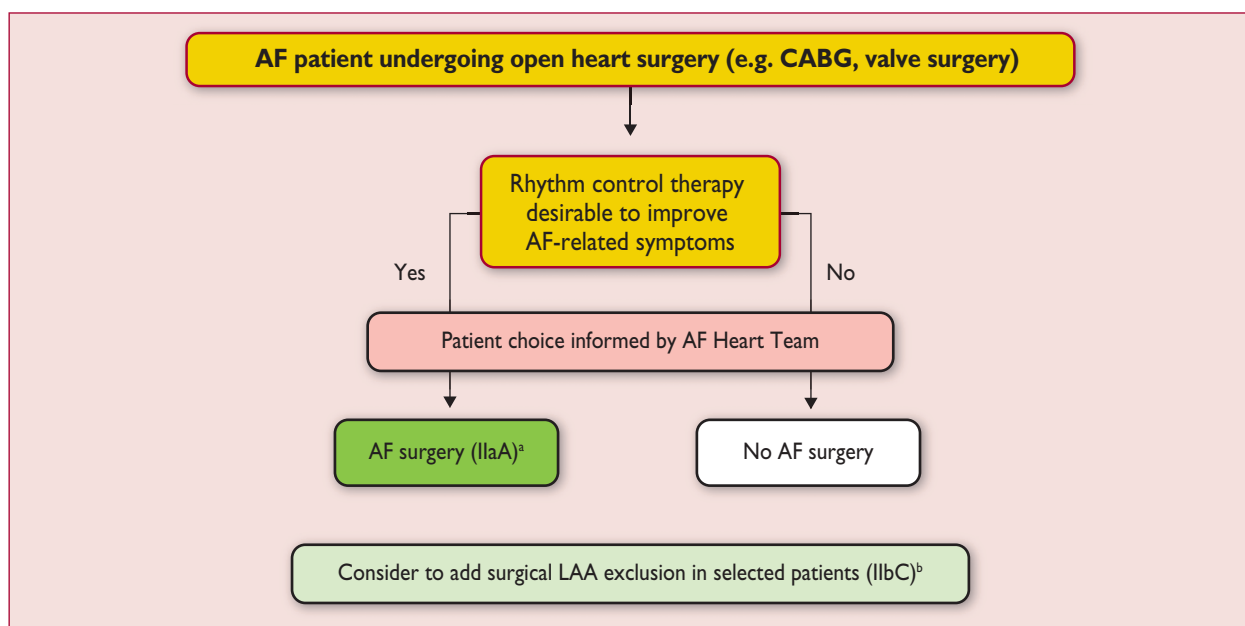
AF patient undergoing open heart surgery (e.g. CABG, valve surgery)

Rhythm control therapy desirable to improve AF-related symptoms

Yes

No

Patient choice informed by AF Heart Team

AF surgery (IIaA)$^{a}$

No AF surgery

Consider to add surgical LAA exclusion in selected patients (IIbC)$^{b}$